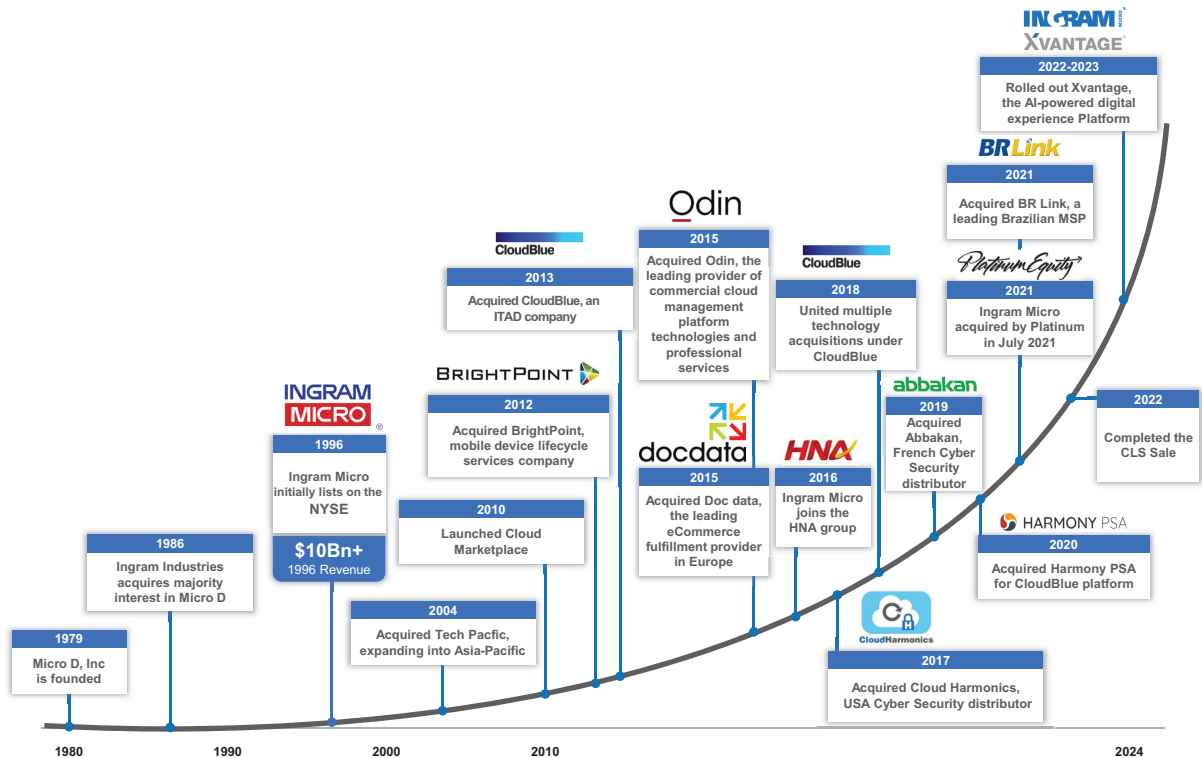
INGRAM MICRO XVANTAGE

2022-2023
Rolled out Xvantage, the AI-powered digital experience Platform

BR Link

2021
Acquired BR Link, a leading Brazilian MSP

Platinum Equity

2021
Ingram Micro acquired by Platinum in July 2021

2022
Completed the CLS Sale

Odin

2015
Acquired Odin, the leading provider of commercial cloud management platform technologies and professional services

CloudBlue

2018
United multiple technology acquisitions under CloudBlue

abbakan

2019
Acquired Abbakan, French Cyber Security distributor

HARMONY PSA

2020
Acquired Harmony PSA for CloudBlue platform

CloudBlue

2013
Acquired CloudBlue, an ITAD company

BRIGHTPOINT

2012
Acquired BrightPoint, mobile device lifecycle services company

docdata

2015
Acquired Doc data, the leading eCommerce fulfillment provider in Europe

HNA

2016
Ingram Micro joins the HNA group

CloudHarmonics

2017
Acquired Cloud Harmonics, USA Cyber Security distributor

INGRAM MICRO ®

1996
Ingram Micro initially lists on the NYSE

$10Bn+
1996 Revenue

2010
Launched Cloud Marketplace

2004
Acquired Tech Pacfic, expanding into Asia-Pacific

1986
Ingram Industries acquires majority interest in Micro D

1979
Micro D, Inc is founded

1980
1990
2000
2010
2024